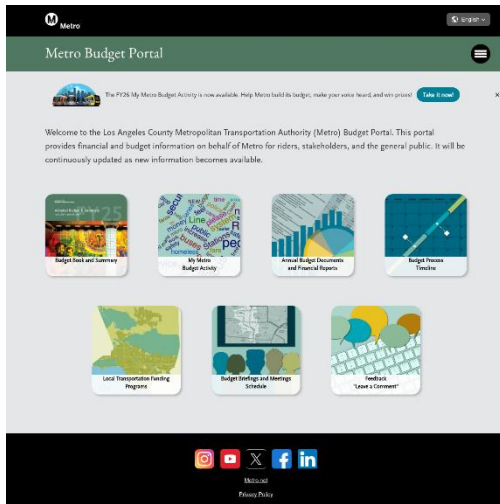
Metro

English

Metro Budget Portal

The FY26 My Metro Budget Activity is now available. Help Metro build its budget, make your voice heard, and win prizes! Take it now!

×

Welcome to the Los Angeles County Metropolitan Transportation Authority (Metro) Budget Portal. This portal provides financial and budget information on behalf of Metro for riders, stakeholders, and the general public. It will be continuously updated as new information becomes available.

Budget Book and Summary

My Metro Budget Activity

Annual Budget Documents and Financial Reports

Budget Process Timeline

Local Transportation Funding Programs

Budget Briefings and Meetings Schedule

Feedback "Leave a Comment"

Metro.net

Privacy Policy